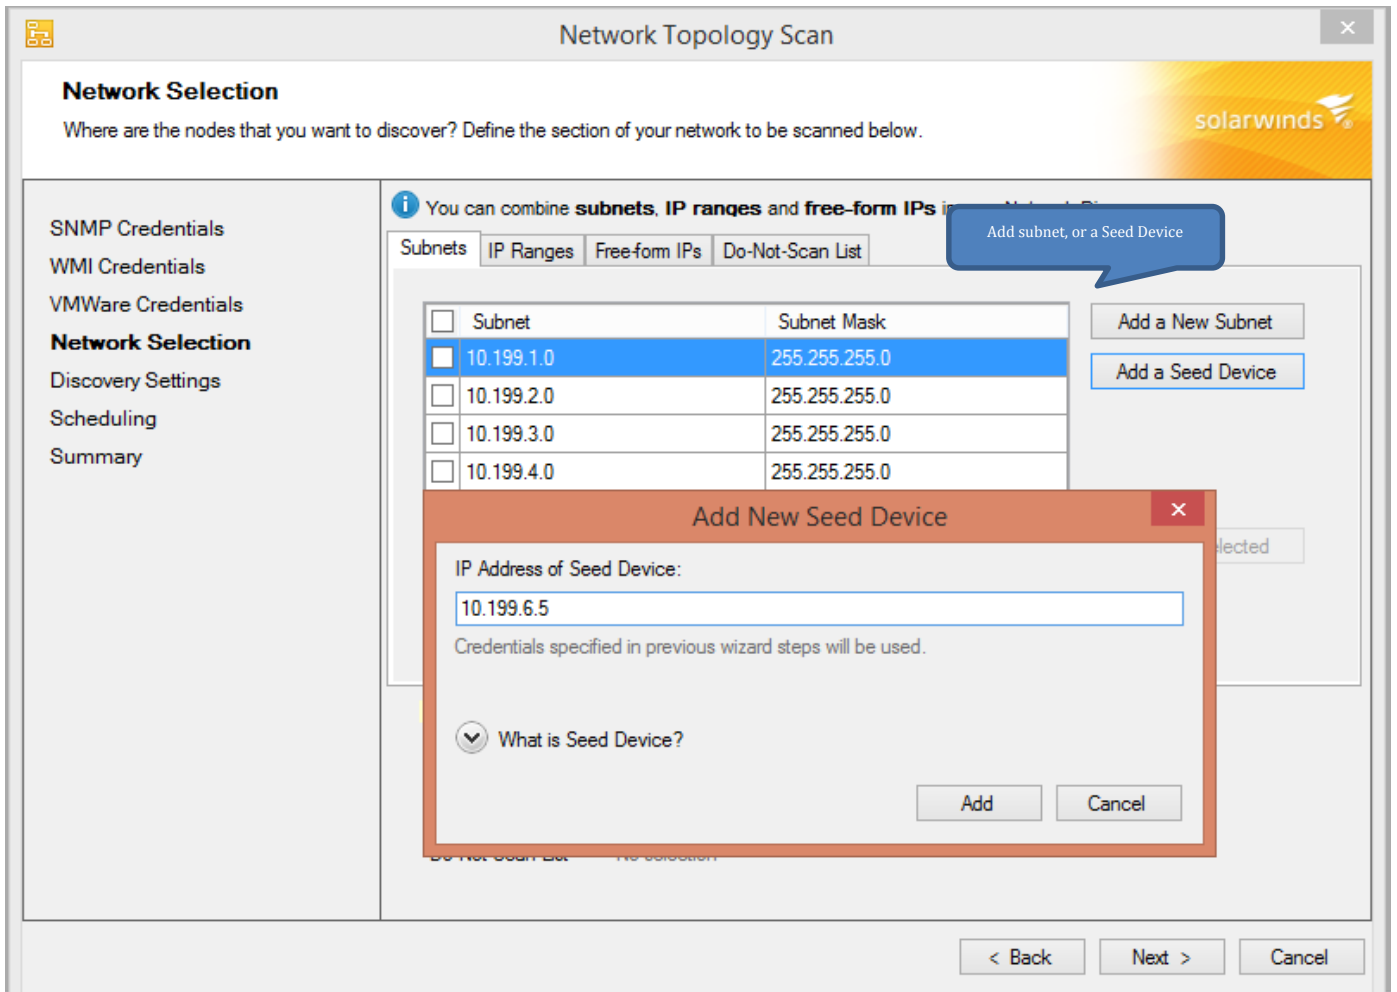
Network Topology Scan

Network Selection

Where are the nodes that you want to discover? Define the section of your network to be scanned below.

solarwinds

SNMP Credentials
WMI Credentials
VMWare Credentials
Network Selection
Discovery Settings
Scheduling
Summary

You can combine subnets, IP ranges and free-form IPs i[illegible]

Add subnet, or a Seed Device

Subnets | IP Ranges | Free-form IPs | Do-Not-Scan List

| Subnet | Subnet Mask |
|---|---|
| 10.199.1.0 | 255.255.255.0 |
| 10.199.2.0 | 255.255.255.0 |
| 10.199.3.0 | 255.255.255.0 |
| 10.199.4.0 | 255.255.255.0 |

Add a New Subnet
Add a Seed Device
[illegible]lected

Add New Seed Device

IP Address of Seed Device:

10.199.6.5

Credentials specified in previous wizard steps will be used.

What is Seed Device?

Add
Cancel

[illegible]

< Back
Next >
Cancel